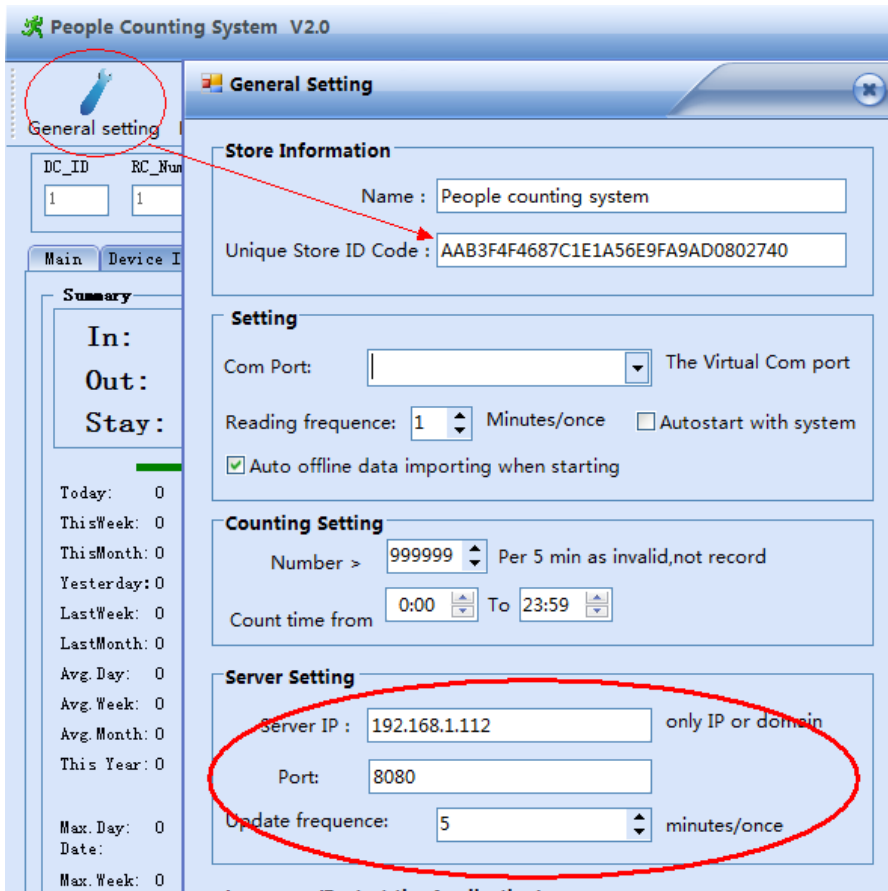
People Counting System V2.0

General setting

DC_ID 1
RC_Num 1

Main
Device I

Summary
In:
Out:
Stay:

Today: 0
ThisWeek: 0
ThisMonth: 0
Yesterday: 0
LastWeek: 0
LastMonth: 0
Avg.Day: 0
Avg.Week: 0
Avg.Month: 0
This Year: 0

Max.Day: 0
Date:
Max.Week: 0

General Setting

Store Information
Name : People counting system
Unique Store ID Code : AAB3F4F4687C1E1A56E9FA9AD0802740

Setting
Com Port: The Virtual Com port
Reading frequence: 1 Minutes/once Autostart with system
Auto offline data importing when starting

Counting Setting
Number > 999999 Per 5 min as invalid,not record
Count time from 0:00 To 23:59

Server Setting
Server IP : 192.168.1.112 only IP or domain
Port: 8080
Update frequence: 5 minutes/once

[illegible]